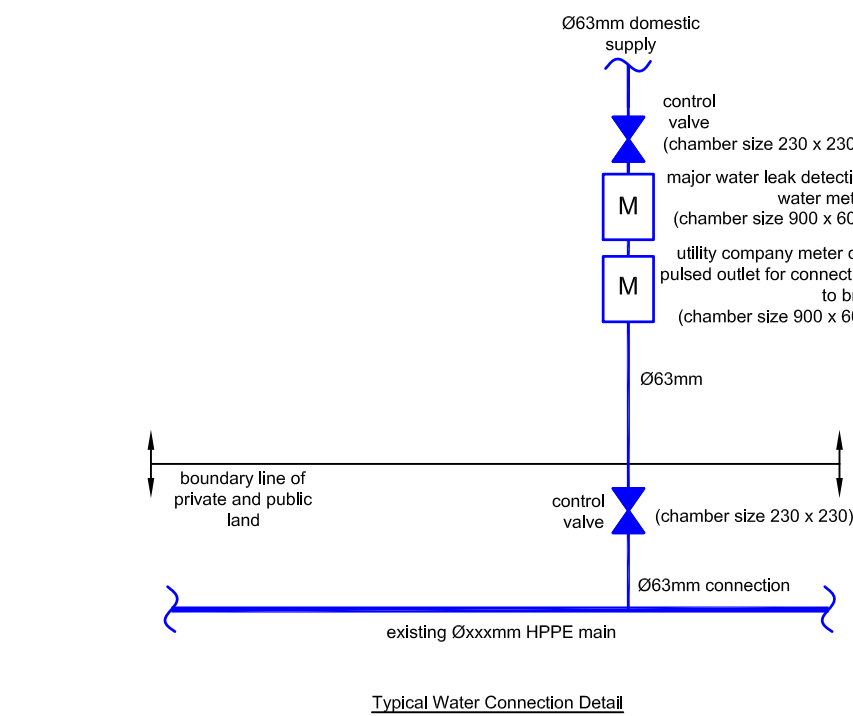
Ø63mm domestic supply

control valve (chamber size 230 x 230

M

major water leak detecti water met (chamber size 900 x 60

M

utility company meter c pulsed outlet for connect to br (chamber size 900 x 60

Ø63mm

boundary line of private and public land

control valve

(chamber size 230 x 230)

Ø63mm connection

existing Øxxxmm HPPE main

Typical Water Connection Detail